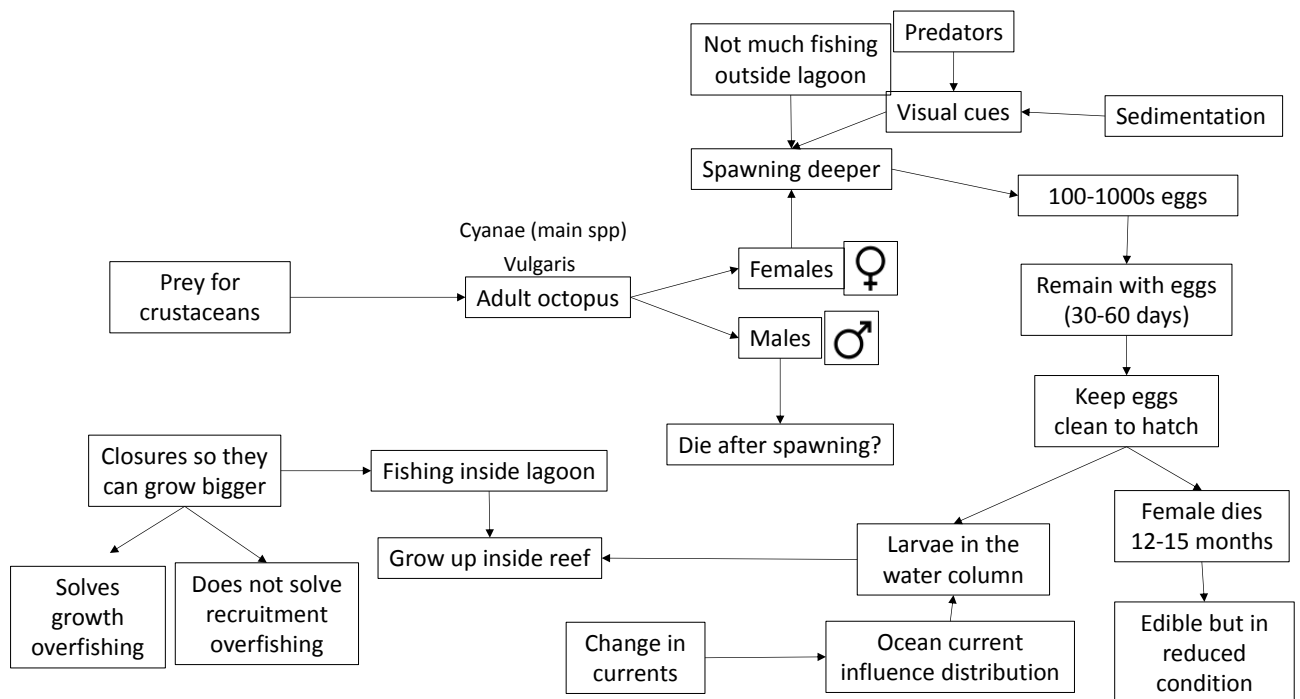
Not much fishing outside lagoon

Predators

Visual cues

Sedimentation

Spawning deeper

100-1000s eggs

Cyanae (main spp)

Vulgaris

Prey for crustaceans

Adult octopus

Females ♀

Males ♂

Remain with eggs (30-60 days)

Keep eggs clean to hatch

Die after spawning?

Closures so they can grow bigger

Fishing inside lagoon

Grow up inside reef

Solves growth overfishing

Does not solve recruitment overfishing

Larvae in the water column

Female dies 12-15 months

Change in currents

Ocean current influence distribution

Edible but in reduced condition